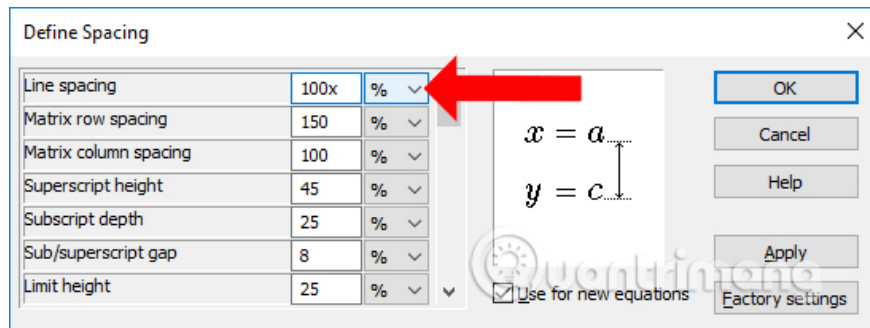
Define Spacing

| | | |
|---|---|---|
| Line spacing | 100x | % |
| Matrix row spacing | 150 | % |
| Matrix column spacing | 100 | % |
| Superscript height | 45 | % |
| Subscript depth | 25 | % |
| Sub/superscript gap | 8 | % |
| Limit height | 25 | % |

$x = a$
$y = c$

Use for new equations

OK
Cancel
Help
Apply
Factory settings

uantrimang